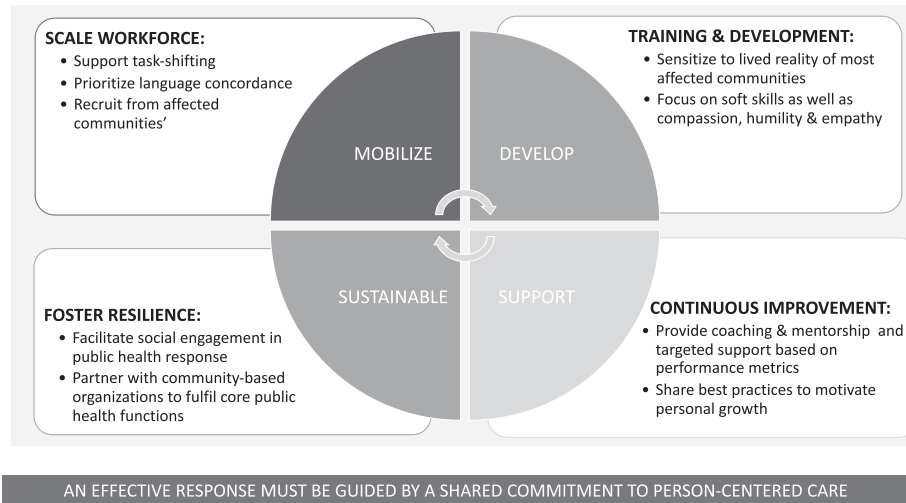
SCALE WORKFORCE:
• Support task-shifting
• Prioritize language concordance
• Recruit from affected communities'

TRAINING & DEVELOPMENT:
• Sensitize to lived reality of most affected communities
• Focus on soft skills as well as compassion, humility & empathy

MOBILIZE

DEVELOP

SUSTAINABLE

SUPPORT

FOSTER RESILIENCE:
• Facilitate social engagement in public health response
• Partner with community-based organizations to fulfil core public health functions

CONTINUOUS IMPROVEMENT:
• Provide coaching & mentorship and targeted support based on performance metrics
• Share best practices to motivate personal growth

AN EFFECTIVE RESPONSE MUST BE GUIDED BY A SHARED COMMITMENT TO PERSON-CENTERED CARE